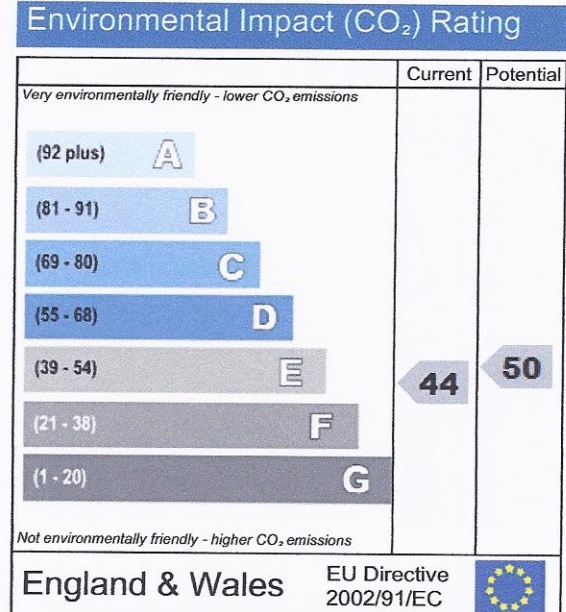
Environmental Impact ($CO_2$) Rating

| | Current | Potential |
|---|---|---|
| Very environmentally friendly - lower $CO_2$ emissions | | |
| (92 plus) A | | |
| (81 - 91) B | | |
| (69 - 80) C | | |
| (55 - 68) D | | |
| (39 - 54) E | 44 | 50 |
| (21 - 38) F | | |
| (1 - 20) G | | |
| Not environmentally friendly - higher $CO_2$ emissions | | |

England & Wales EU Directive 2002/91/EC